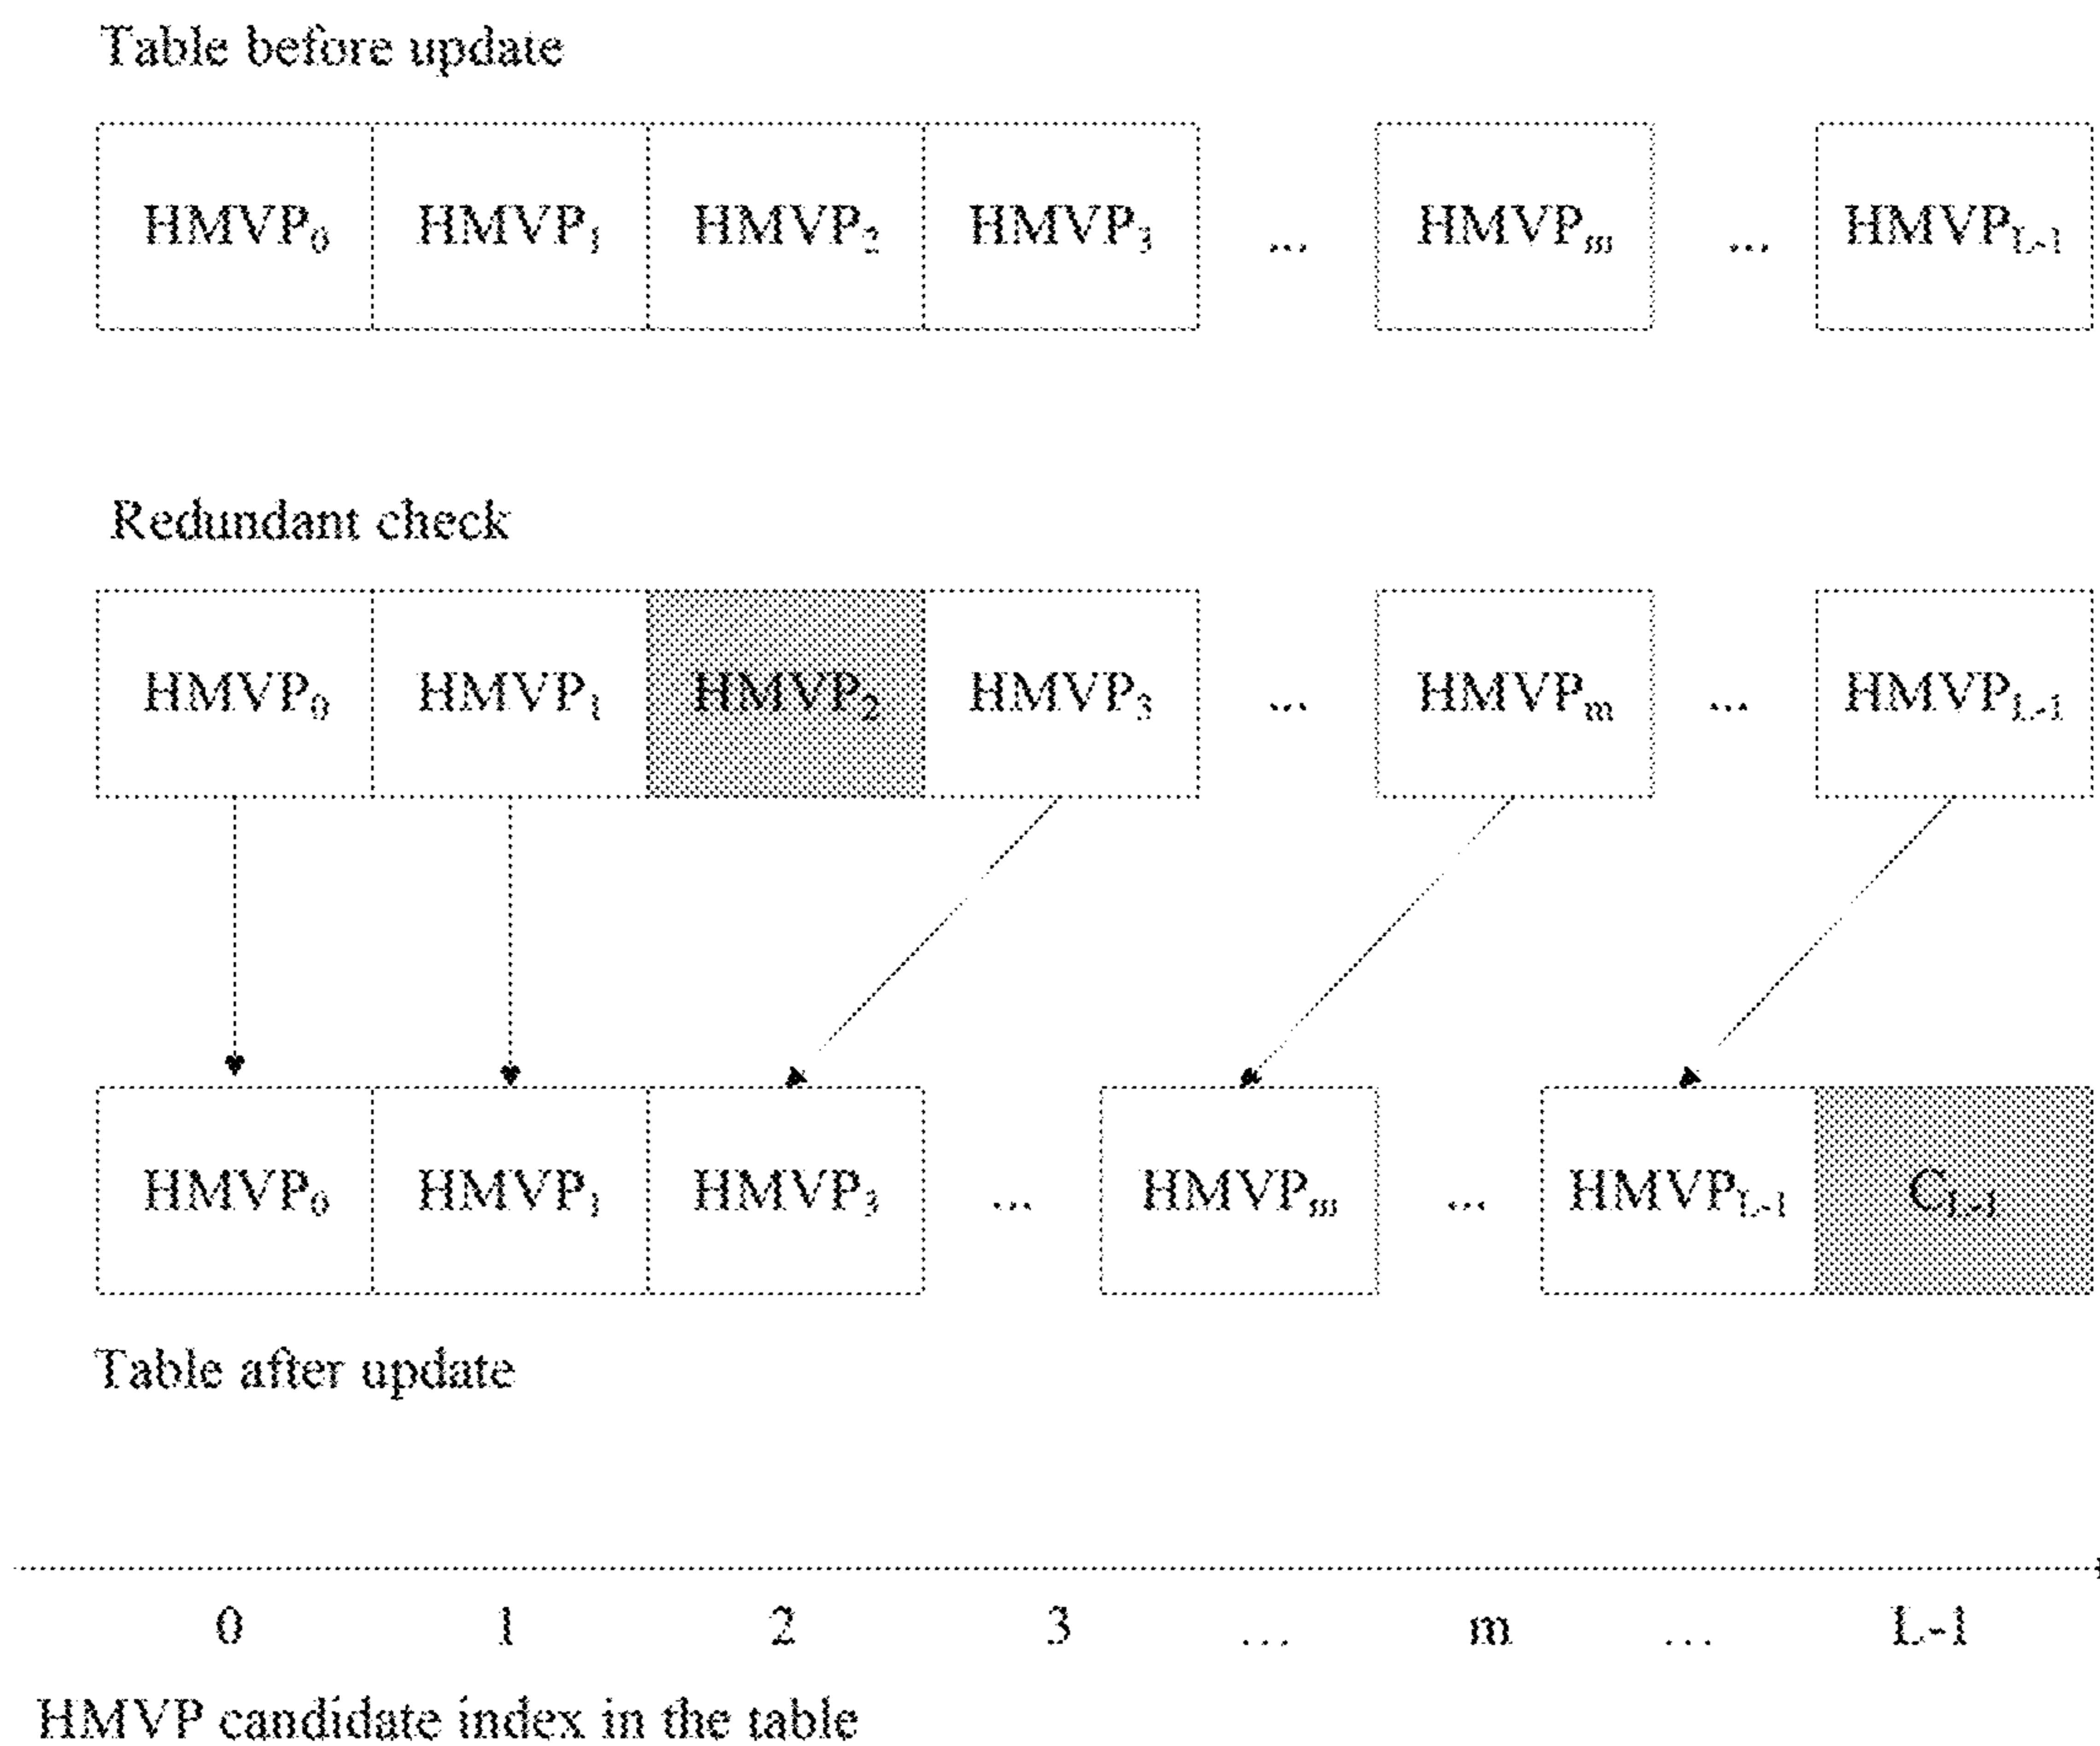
Table before update

$HMVP_0$ $HMVP_1$ $HMVP_2$ $HMVP_3$ ... $HMVP_m$ ... $HMVP_{L-1}$

Redundant check

$HMVP_0$ $HMVP_1$ $HMVP_2$ $HMVP_3$ ... $HMVP_m$ ... $HMVP_{L-1}$

$HMVP_0$ $HMVP_1$ $HMVP_3$ ... $HMVP_m$ ... $HMVP_{L-1}$ $C_{L-1}$

Table after update

0 1 2 3 ... m ... L-1

HMVP candidate index in the table